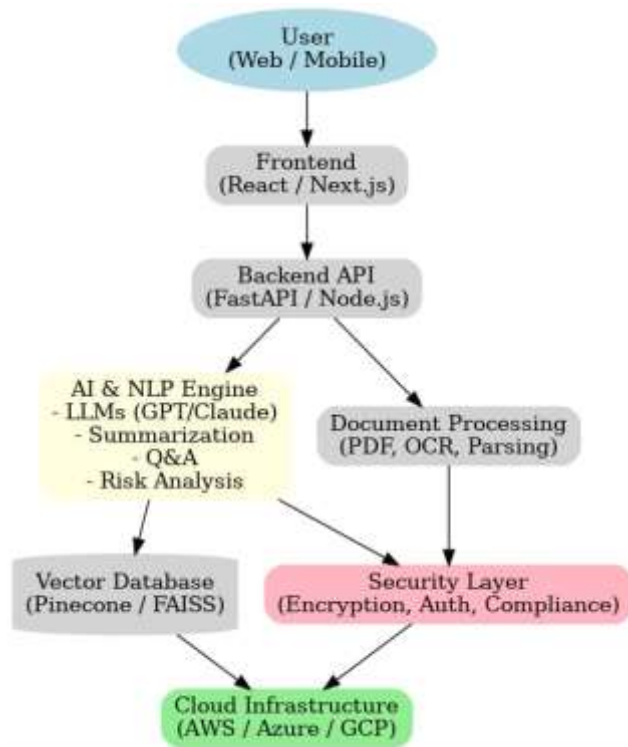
User
(Web / Mobile)

Frontend
(React / Next.js)

Backend API
(FastAPI / Node.js)

AI & NLP Engine
- LLMs (GPT/Claude)
- Summarization
- Q&A
- Risk Analysis

Document Processing
(PDF, OCR, Parsing)

Vector Database
(Pinecone / FAISS)

Security Layer
(Encryption, Auth, Compliance)

Cloud Infrastructure
(AWS / Azure / GCP)